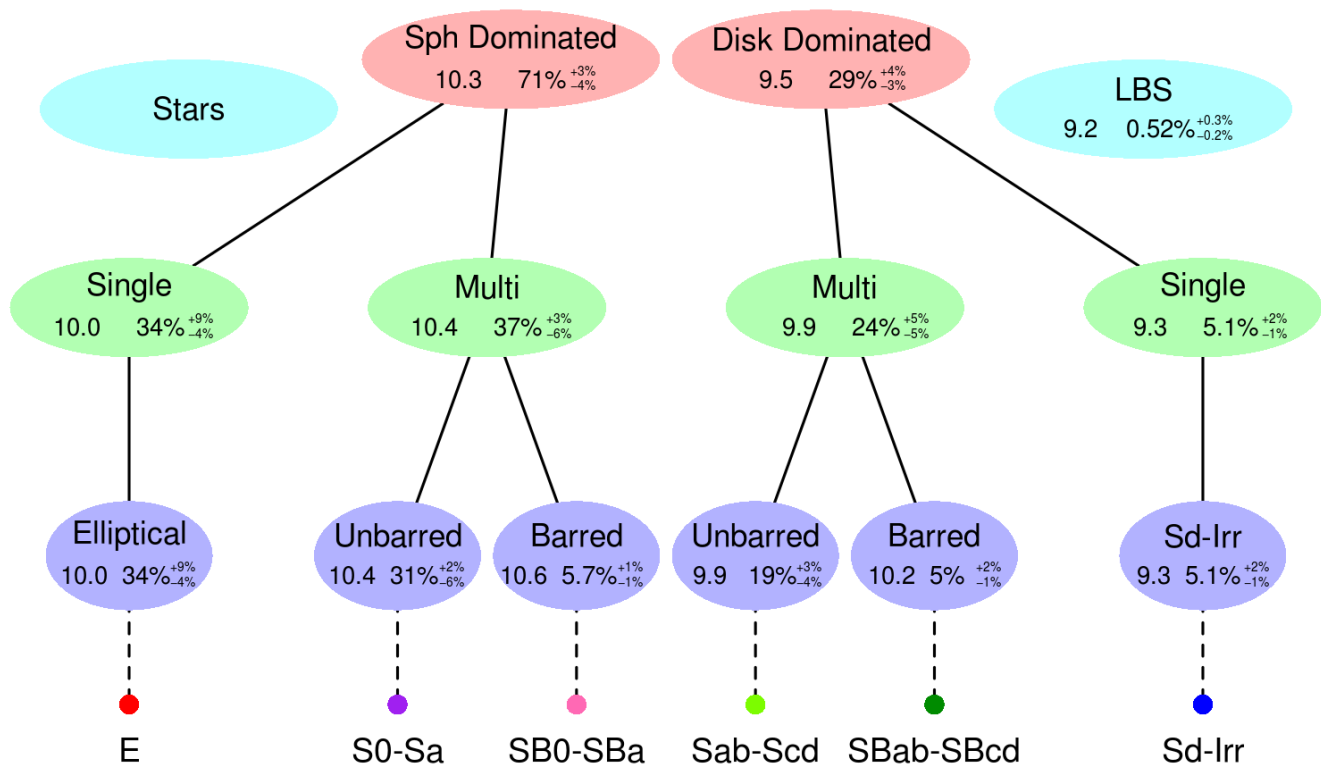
Stars

Sph Dominated
10.3 $71\%^{+3\%}_{-4\%}$

Disk Dominated
9.5 $29\%^{+4\%}_{-3\%}$

LBS
9.2 $0.52\%^{+0.3\%}_{-0.2\%}$

Single
10.0 $34\%^{+9\%}_{-4\%}$

Multi
10.4 $37\%^{+3\%}_{-6\%}$

Multi
9.9 $24\%^{+5\%}_{-5\%}$

Single
9.3 $5.1\%^{+2\%}_{-1\%}$

Elliptical
10.0 $34\%^{+9\%}_{-4\%}$

Unbarred
10.4 $31\%^{+2\%}_{-6\%}$

Barred
10.6 $5.7\%^{+1\%}_{-1\%}$

Unbarred
9.9 $19\%^{+3\%}_{-4\%}$

Barred
10.2 $5\%^{+2\%}_{-1\%}$

Sd-Irr
9.3 $5.1\%^{+2\%}_{-1\%}$

E

S0-Sa

SB0-SBa

Sab-Scd

SBab-SBcd

Sd-Irr